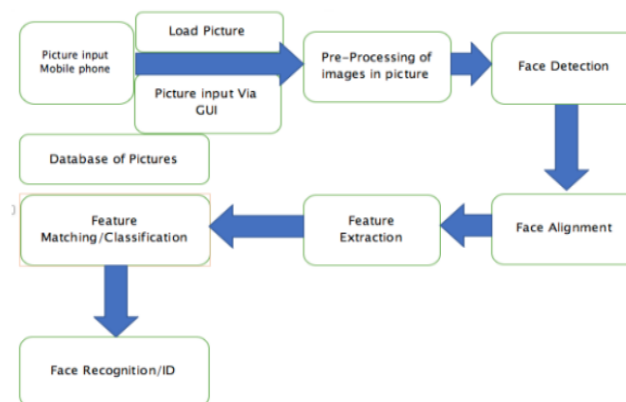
Picture input Mobile phone

Load Picture

Picture input Via GUI

Pre-Processing of images in picture

Face Detection

Database of Pictures

Feature Matching/Classification

Feature Extraction

Face Alignment

Face Recognition/ID